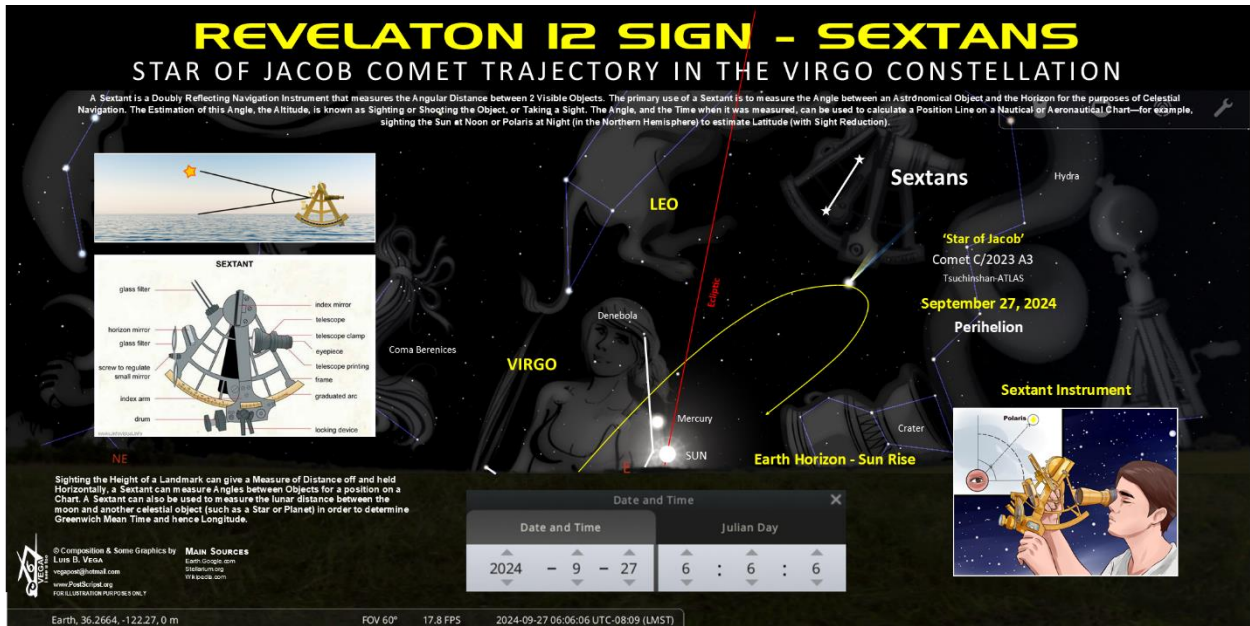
REVELATON 12 SIGN - SEXTANS

STAR OF JACOB COMET TRAJECTORY IN THE VIRGO CONSTELLATION

A Sextant is a Doubly Reflecting Navigation Instrument that measures the Angular Distance between 2 Visible Objects. The primary use of a Sextant is to measure the Angle between an Astronomical Object and the Horizon for the purposes of Celestial Navigation. The Estimation of this Angle, the Altitude, is known as Sighting or Shooting the Object, or Taking a Sight. The Angle, and the Time when it was measured, can be used to calculate a Position Line on a Nautical or Aeronautical Chart—for example, sighting the Sun at Noon or Polaris at Night (in the Northern Hemisphere) to estimate Latitude (with Sight Reduction).

SEXTANT

glass filter
horizon mirror
glass filter
screw to regulate small mirror
index arm
drum
index mirror
telescope
telescope clamp
eyepiece
telescope printing
frame
graduated arc
locking device

LEO

Sextans

Hydra

'Star of Jacob'
Comet C/2023 A3
Tsuchinshan-ATLAS

September 27, 2024
Perihelion

Ecliptic

Coma Berenices

Denebola

VIRGO

Mercury

SUN

Crater

Sextant Instrument

Polaris

Earth Horizon - Sun Rise

NE

E

Sighting the Height of a Landmark can give a Measure of Distance off and held Horizontally, a Sextant can measure Angles between Objects for a position on a Chart. A Sextant can also be used to measure the lunar distance between the moon and another celestial object (such as a Star or Planet) in order to determine Greenwich Mean Time and hence Longitude.

© Composition & Some Graphics by Luis B. Vega
vegapost@hotmail.com
www.PostScripts.org
FOR ILLUSTRATION PURPOSES ONLY

Main Sources
Earth.Google.com
Stellarium.org
Wikipedia.com

Date and Time

Date and Time | Julian Day

2024 - 9 - 27 | 6 : 6 : 6

Earth, 36.2664, -122.27, 0 m    FOV 60°    17.8 FPS    2024-09-27 06:06:06 UTC-08:09 (LMST)